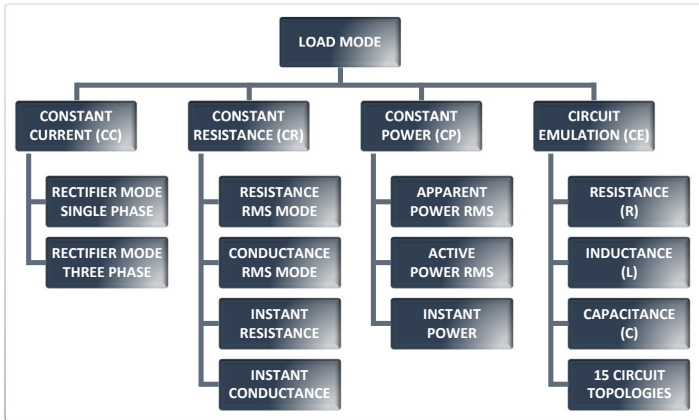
LOAD MODE

CONSTANT CURRENT (CC)

RECTIFIER MODE SINGLE PHASE

RECTIFIER MODE THREE PHASE

CONSTANT RESISTANCE (CR)

RESISTANCE RMS MODE

CONDUCTANCE RMS MODE

INSTANT RESISTANCE

INSTANT CONDUCTANCE

CONSTANT POWER (CP)

APPARENT POWER RMS

ACTIVE POWER RMS

INSTANT POWER

CIRCUIT EMULATION (CE)

RESISTANCE (R)

INDUCTANCE (L)

CAPACITANCE (C)

15 CIRCUIT TOPOLOGIES